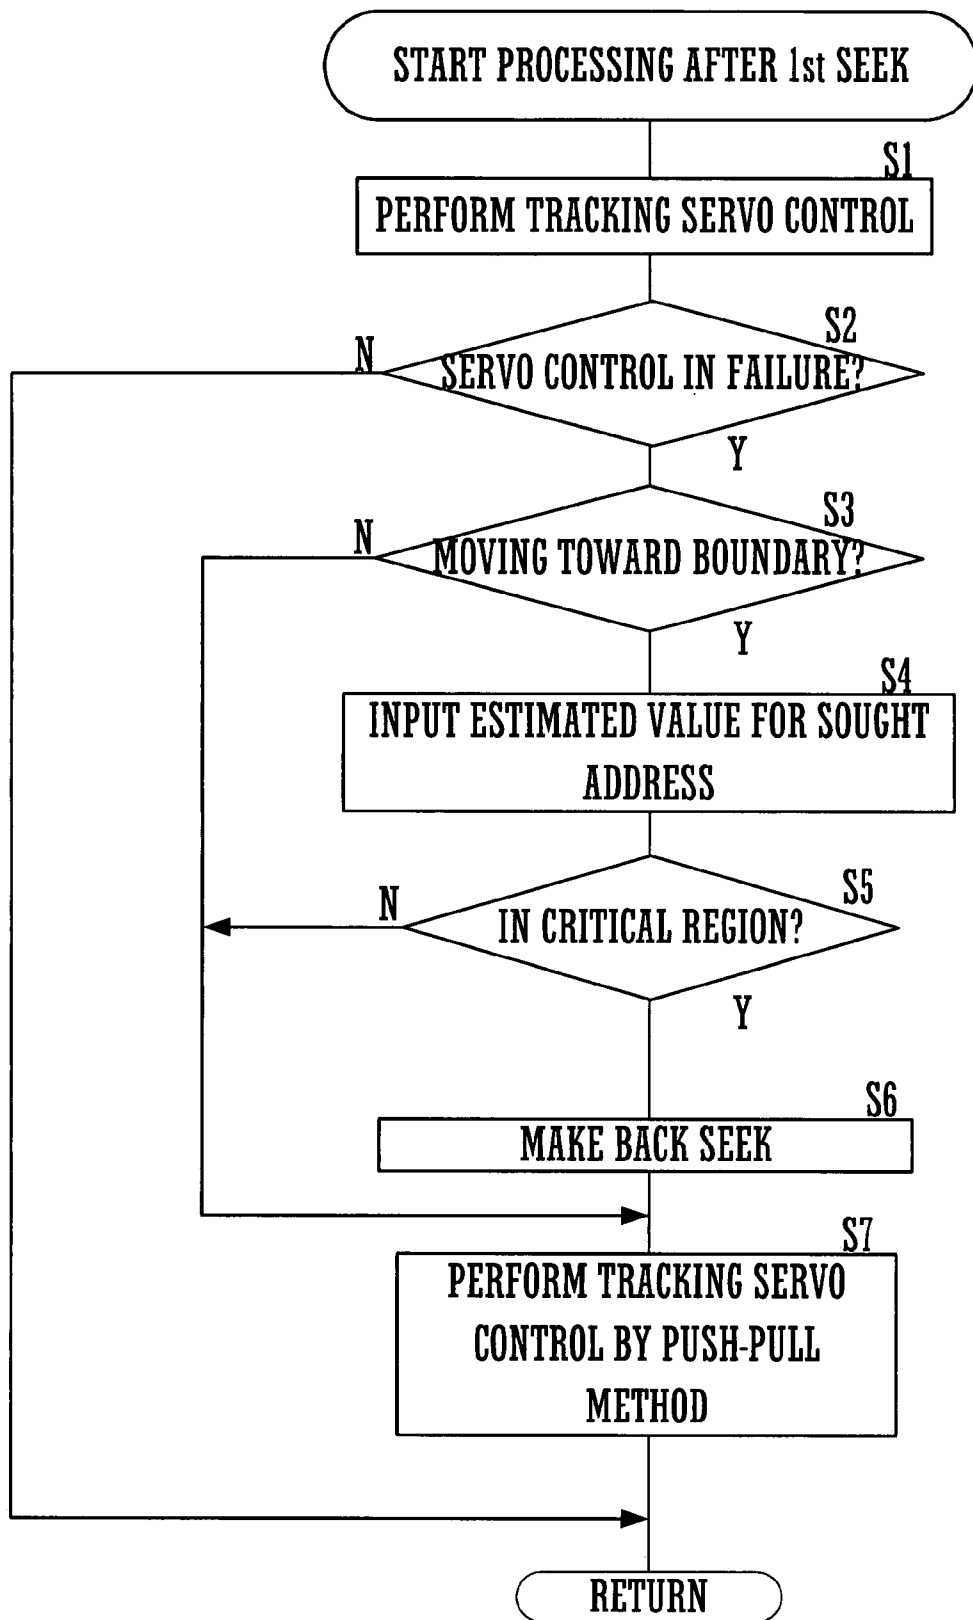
START PROCESSING AFTER 1st SEEK

S1

PERFORM TRACKING SERVO CONTROL

S2

N

SERVO CONTROL IN FAILURE?

Y

S3

N

MOVING TOWARD BOUNDARY?

Y

S4

INPUT ESTIMATED VALUE FOR SOUGHT ADDRESS

N

S5

IN CRITICAL REGION?

Y

S6

MAKE BACK SEEK

S7

PERFORM TRACKING SERVO CONTROL BY PUSH-PULL METHOD

RETURN